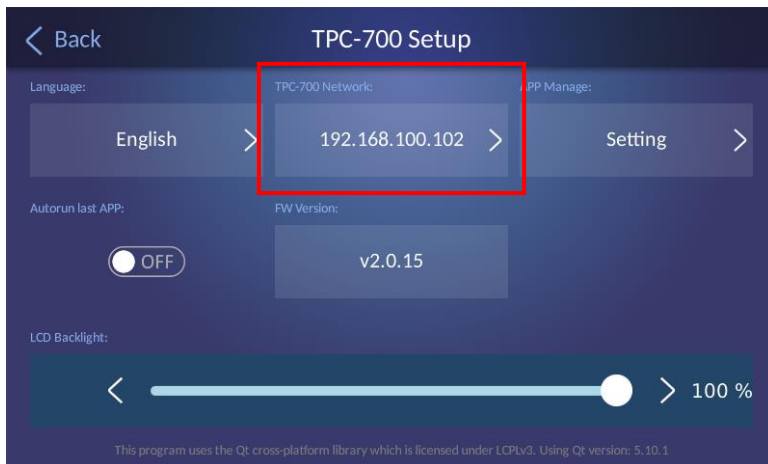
< Back
TPC-700 Setup

Language:
English >

TPC-700 Network:
192.168.100.102 >

APP Manage:
Setting >

Autorun last APP:
OFF

FW Version:
v2.0.15

LCD Backlight:
< > 100 %

This program uses the Qt cross-platform library which is licensed under LGPLv3. Using Qt version: 5.10.1